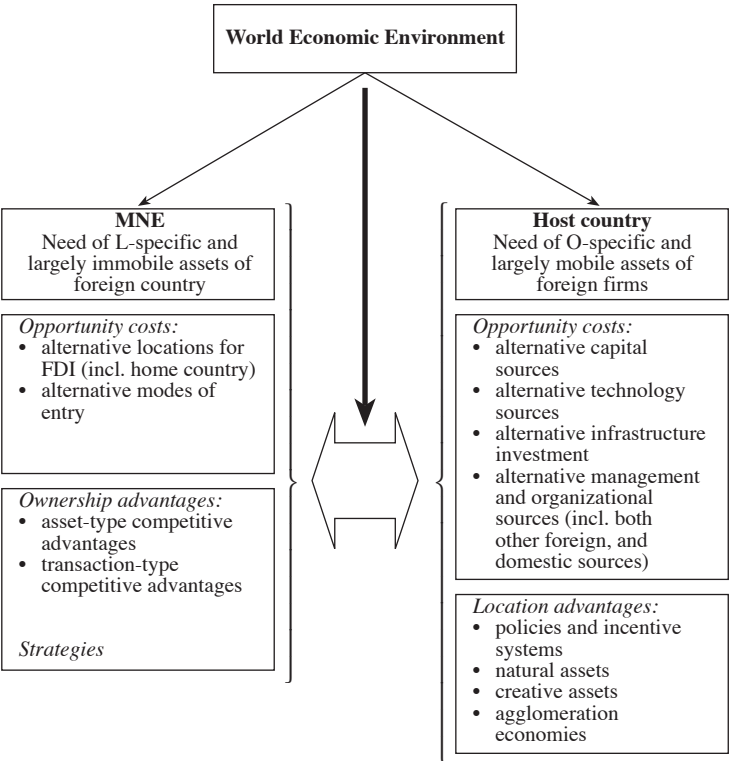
World Economic Environment

MNE
Need of L-specific and largely immobile assets of foreign country

Opportunity costs:
• alternative locations for FDI (incl. home country)
• alternative modes of entry

Ownership advantages:
• asset-type competitive advantages
• transaction-type competitive advantages

Strategies

Host country
Need of O-specific and largely mobile assets of foreign firms

Opportunity costs:
• alternative capital sources
• alternative technology sources
• alternative infrastructure investment
• alternative management and organizational sources (incl. both other foreign, and domestic sources)

Location advantages:
• policies and incentive systems
• natural assets
• creative assets
• agglomeration economies